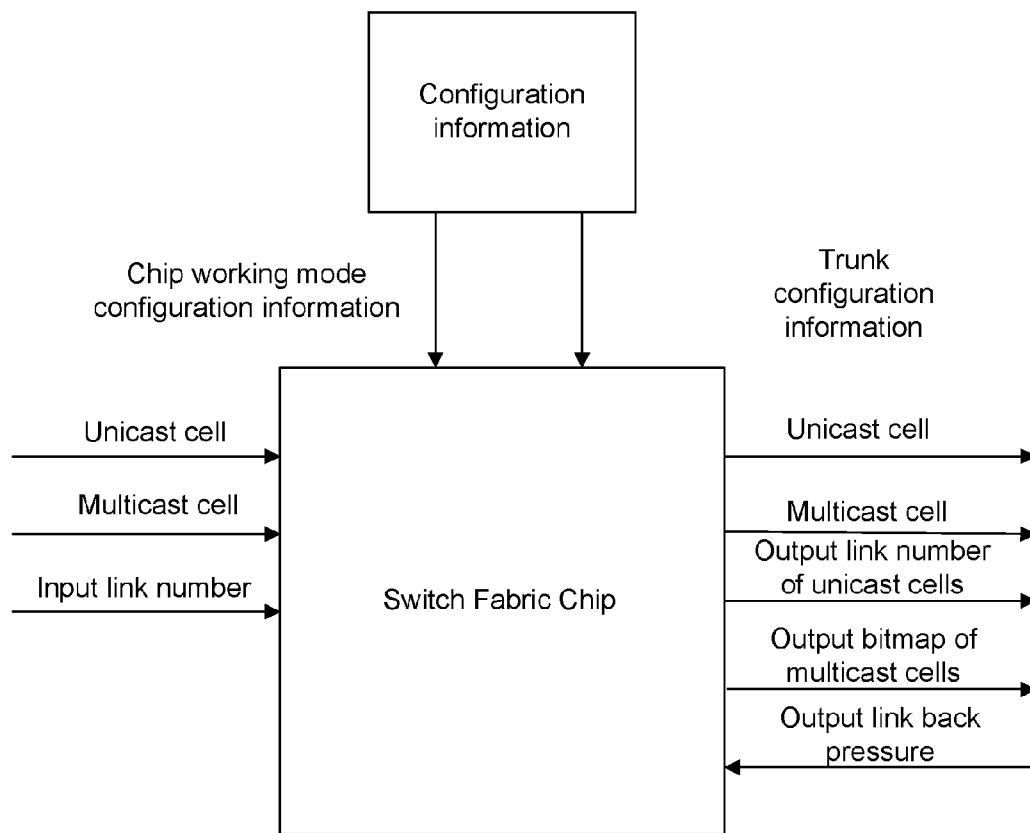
Configuration information

Chip working mode configuration information

Trunk configuration information

Unicast cell

Multicast cell

Input link number

Switch Fabric Chip

Unicast cell

Multicast cell

Output link number of unicast cells

Output bitmap of multicast cells

Output link back pressure